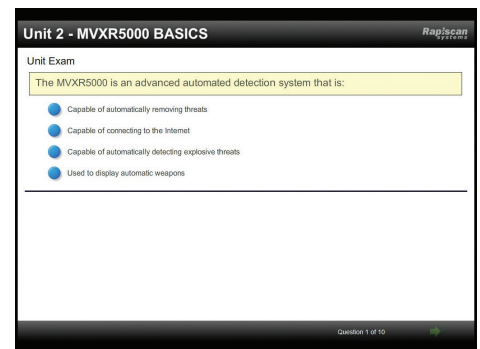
Unit 2 - MVXR5000 BASICS

Rapiscan Systems

Unit Exam

The MVXR5000 is an advanced automated detection system that is:

Capable of automatically removing threats

Capable of connecting to the Internet

Capable of automatically detecting explosive threats

Used to display automatic weapons

Question 1 of 10